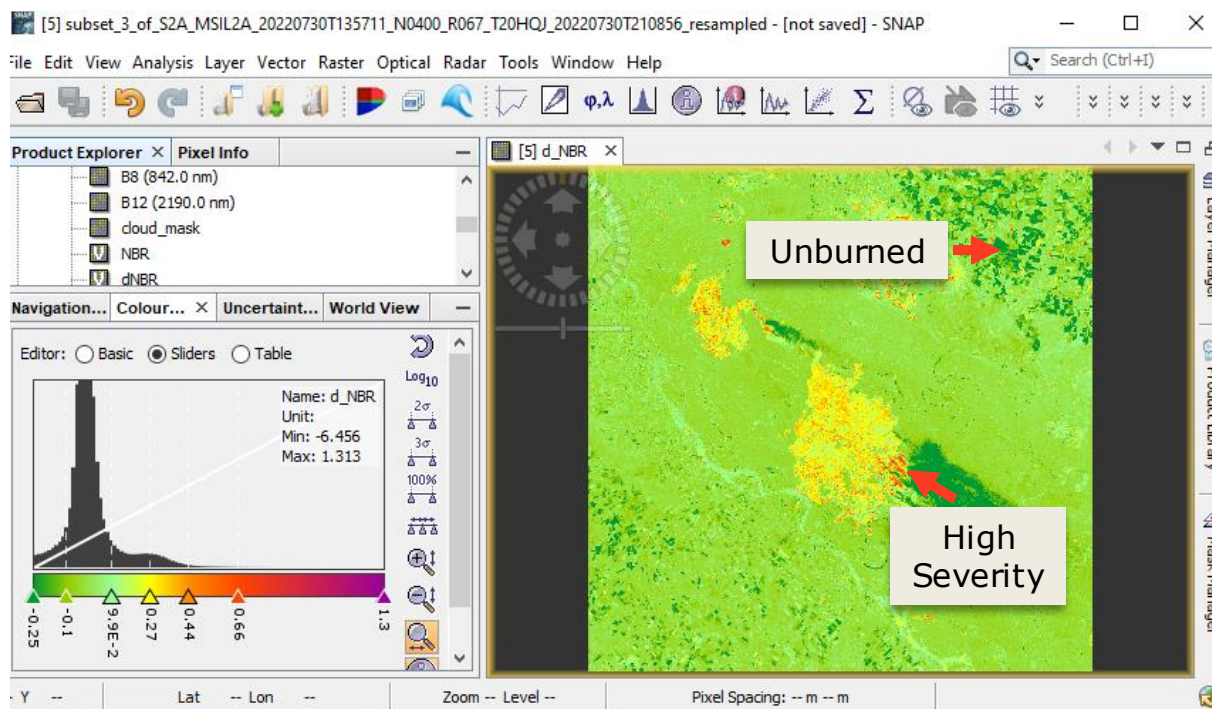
[5] subset_3_of_S2A_MSIL2A_20220730T135711_N0400_R067_T20HQJ_20220730T210856_resampled - [not saved] - SNAP

File Edit View Analysis Layer Vector Raster Optical Radar Tools Window Help

Search (Ctrl+I)

Product Explorer × Pixel Info

B8 (842.0 nm)
B12 (2190.0 nm)
cloud_mask
NBR
dNBR

Navigation... Colour... × Uncertaint... World View

Editor: Basic Sliders Table

Name: d_NBR
Unit:
Min: -6.456
Max: 1.313

-0.25 -0.1 9.9E-2 0.27 0.44 0.66 1.3

$Log_{10}$ $2\sigma$ $3\sigma$ 100%

[5] d_NBR ×

Unburned

High Severity

Layer Manager Product Library Mask Manager

Y -- Lat -- Lon -- Zoom -- Level -- Pixel Spacing: -- m -- m